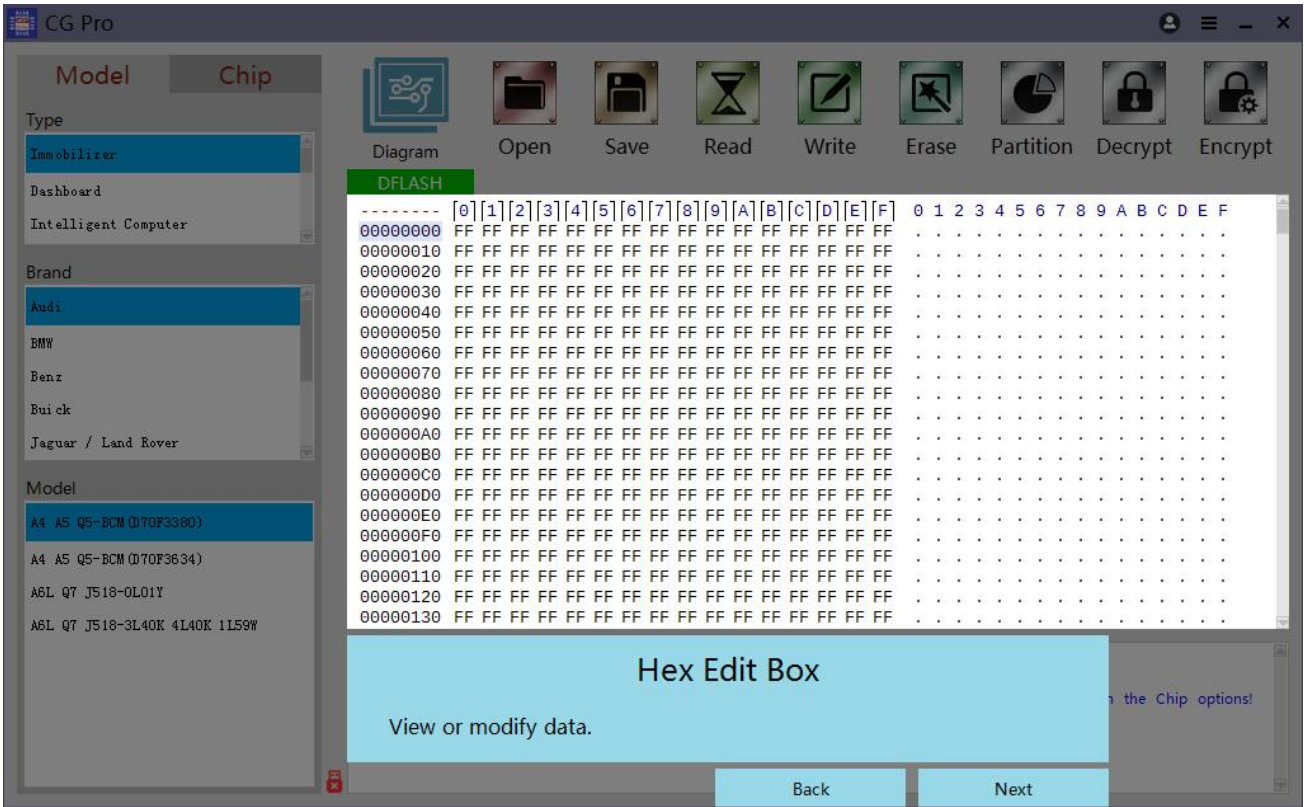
CG Pro

Model Chip

Type

Immobilizer

Dashboard

Intelligent Computer

Brand

Audi

BMW

Benz

Buick

Jaguar / Land Rover

Model

A4 A5 Q5-BCM(D70F3380)

A4 A5 Q5-BCM(D70F3634)

A6L Q7 J518-0L01Y

A6L Q7 J518-3L40K 4L40K 1L59W

Diagram Open Save Read Write Erase Partition Decrypt Encrypt

DFLASH

| -------- | 0 | 1 | 2 | 3 | 4 | 5 | 6 | 7 | 8 | 9 | A | B | C | D | E | F | 0 1 2 3 4 5 6 7 8 9 A B C D E F |
|---|---|---|---|---|---|---|---|---|---|---|---|---|---|---|---|---|---|
| 00000000 | FF | FF | FF | FF | FF | FF | FF | FF | FF | FF | FF | FF | FF | FF | FF | FF | . . . . . . . . . . . . . . . . |
| 00000010 | FF | FF | FF | FF | FF | FF | FF | FF | FF | FF | FF | FF | FF | FF | FF | FF | . . . . . . . . . . . . . . . . |
| 00000020 | FF | FF | FF | FF | FF | FF | FF | FF | FF | FF | FF | FF | FF | FF | FF | FF | . . . . . . . . . . . . . . . . |
| 00000030 | FF | FF | FF | FF | FF | FF | FF | FF | FF | FF | FF | FF | FF | FF | FF | FF | . . . . . . . . . . . . . . . . |
| 00000040 | FF | FF | FF | FF | FF | FF | FF | FF | FF | FF | FF | FF | FF | FF | FF | FF | . . . . . . . . . . . . . . . . |
| 00000050 | FF | FF | FF | FF | FF | FF | FF | FF | FF | FF | FF | FF | FF | FF | FF | FF | . . . . . . . . . . . . . . . . |
| 00000060 | FF | FF | FF | FF | FF | FF | FF | FF | FF | FF | FF | FF | FF | FF | FF | FF | . . . . . . . . . . . . . . . . |
| 00000070 | FF | FF | FF | FF | FF | FF | FF | FF | FF | FF | FF | FF | FF | FF | FF | FF | . . . . . . . . . . . . . . . . |
| 00000080 | FF | FF | FF | FF | FF | FF | FF | FF | FF | FF | FF | FF | FF | FF | FF | FF | . . . . . . . . . . . . . . . . |
| 00000090 | FF | FF | FF | FF | FF | FF | FF | FF | FF | FF | FF | FF | FF | FF | FF | FF | . . . . . . . . . . . . . . . . |
| 000000A0 | FF | FF | FF | FF | FF | FF | FF | FF | FF | FF | FF | FF | FF | FF | FF | FF | . . . . . . . . . . . . . . . . |
| 000000B0 | FF | FF | FF | FF | FF | FF | FF | FF | FF | FF | FF | FF | FF | FF | FF | FF | . . . . . . . . . . . . . . . . |
| 000000C0 | FF | FF | FF | FF | FF | FF | FF | FF | FF | FF | FF | FF | FF | FF | FF | FF | . . . . . . . . . . . . . . . . |
| 000000D0 | FF | FF | FF | FF | FF | FF | FF | FF | FF | FF | FF | FF | FF | FF | FF | FF | . . . . . . . . . . . . . . . . |
| 000000E0 | FF | FF | FF | FF | FF | FF | FF | FF | FF | FF | FF | FF | FF | FF | FF | FF | . . . . . . . . . . . . . . . . |
| 000000F0 | FF | FF | FF | FF | FF | FF | FF | FF | FF | FF | FF | FF | FF | FF | FF | FF | . . . . . . . . . . . . . . . . |
| 00000100 | FF | FF | FF | FF | FF | FF | FF | FF | FF | FF | FF | FF | FF | FF | FF | FF | . . . . . . . . . . . . . . . . |
| 00000110 | FF | FF | FF | FF | FF | FF | FF | FF | FF | FF | FF | FF | FF | FF | FF | FF | . . . . . . . . . . . . . . . . |
| 00000120 | FF | FF | FF | FF | FF | FF | FF | FF | FF | FF | FF | FF | FF | FF | FF | FF | . . . . . . . . . . . . . . . . |
| 00000130 | FF | FF | FF | FF | FF | FF | FF | FF | FF | FF | FF | FF | FF | FF | FF | FF | . . . . . . . . . . . . . . . . |

Hex Edit Box

View or modify data.

n the Chip options!

Back Next